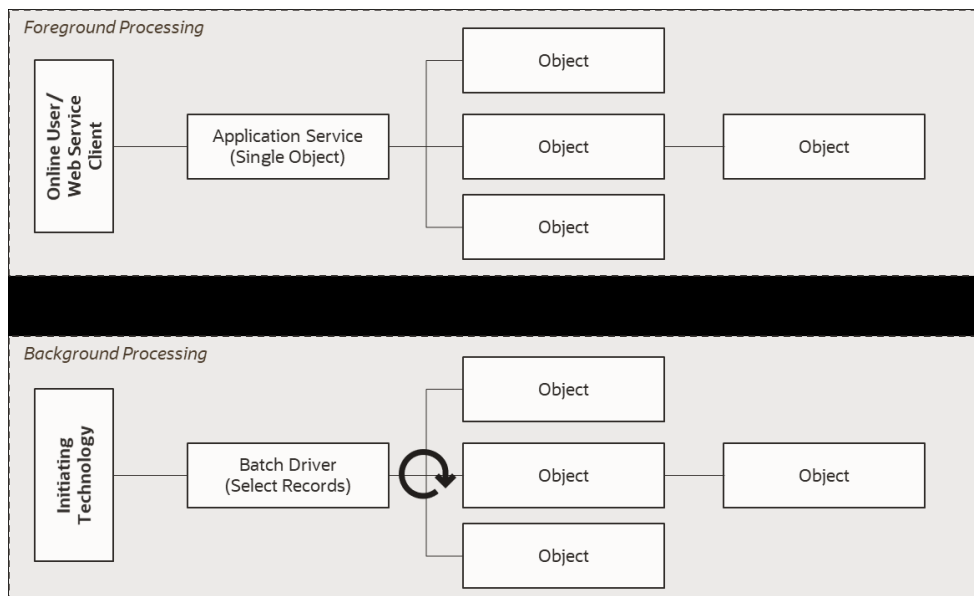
Foreground Processing

Online User/ Web Service Client

Application Service (Single Object)

Object

Object

Object

Object

Background Processing

Initiating Technology

Batch Driver (Select Records)

Object

Object

Object

Object